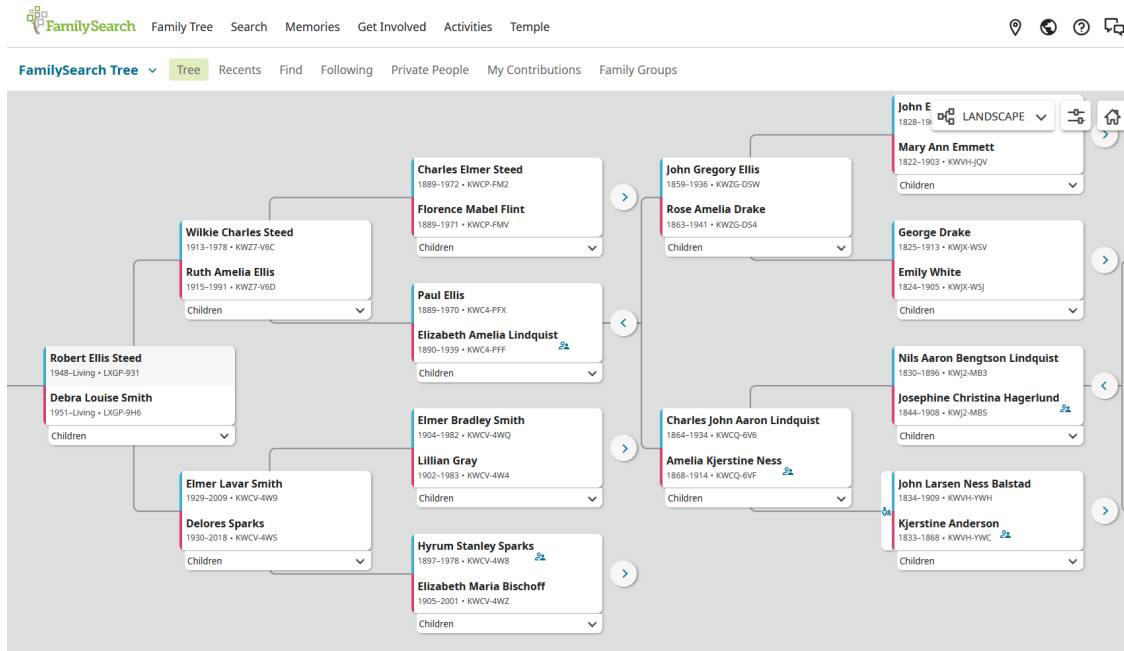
FamilySearch Family Tree Search Memories Get Involved Activities Temple

FamilySearch Tree Tree Recents Find Following Private People My Contributions Family Groups

LANDSCAPE

John E
1828–19

Mary Ann Emmett
1822–1903 • KWVH-JQV
Children

Charles Elmer Steed
1889–1972 • KWCP-FM2
Florence Mabel Flint
1889–1971 • KWCP-FMV
Children

John Gregory Ellis
1859–1936 • KWZG-DSW
Rose Amelia Drake
1863–1941 • KWZG-DS4
Children

George Drake
1825–1913 • KWJX-WSV
Emily White
1824–1905 • KWJX-WSJ
Children

Wilkie Charles Steed
1913–1978 • KWZ7-V6C
Ruth Amelia Ellis
1915–1991 • KWZ7-V6D
Children

Paul Ellis
1889–1970 • KWC4-PFX
Elizabeth Amelia Lindquist
1890–1939 • KWC4-PFF
Children

Nils Aaron Bengtson Lindquist
1830–1896 • KWJ2-MB3
Josephine Christina Hagerlund
1844–1908 • KWJ2-MBS
Children

Robert Ellis Steed
1948–Living • LXGP-931
Debra Louise Smith
1951–Living • LXGP-9H6
Children

Elmer Bradley Smith
1904–1982 • KWCV-4WQ
Lillian Gray
1902–1983 • KWCV-4W4
Children

Charles John Aaron Lindquist
1864–1934 • KWCQ-6V6
Amelia Kjerstine Ness
1868–1914 • KWCQ-6VF
Children

John Larsen Ness Balstad
1834–1909 • KWVH-YWH
Kjerstine Anderson
1833–1868 • KWVH-YWC
Children

Elmer Lavar Smith
1929–2009 • KWCV-4W9
Delores Sparks
1930–2018 • KWCV-4WS
Children

Hyrum Stanley Sparks
1897–1978 • KWCV-4W8
Elizabeth Maria Bischoff
1905–2001 • KWCV-4WZ
Children